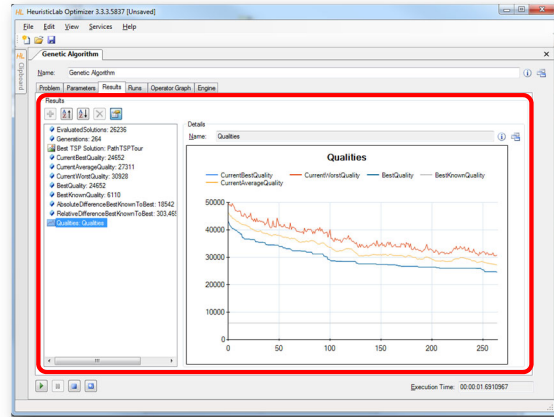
HeuristicLab Optimizer 3.3.3.5837 [Unsaved]

File Edit View Services Help

Clipboard

Genetic Algorithm

Name: Genetic Algorithm

Problem Parameters Results Runs Operator Graph Engine

Results

EvaluatedSolutions: 26236
Generations: 264
Best TSP Solution: PathTSPTour
CurrentBestQuality: 24852
CurrentAverageQuality: 27311
CurrentWorstQuality: 30928
BestQuality: 24652
BestKnownQuality: 6110
AbsoluteDifferenceBestKnownToBest: 18542
RelativeDifferenceBestKnownToBest: 303,46
Qualities: Qualities

Details

Name: Qualities

Qualities

CurrentBestQuality CurrentWorstQuality BestQuality BestKnownQuality CurrentAverageQuality

50000
40000
30000
20000
10000
0

0 50 100 150 200 250

Execution Time: 00:00:01.6910967